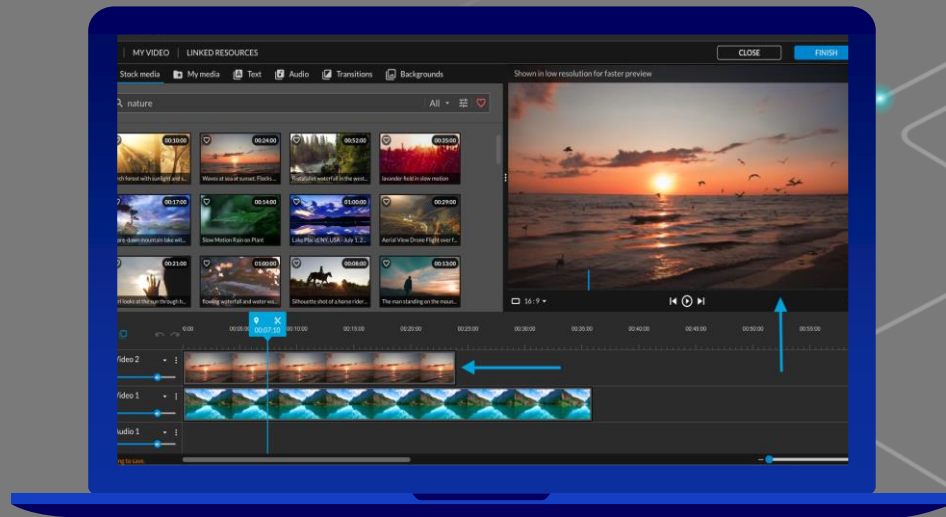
MY VIDEO | LINKED RESOURCES

CLOSE

FINISH

Stock media

My media

Text

Audio

Transitions

Backgrounds

nature

All

Shown in low resolution for faster preview

00:10:00

00:24:00

00:52:00

00:35:00

ch forest with sunlight and s...

Waves at sea at sunset. Flocks...

Tropical waterfall in the west...

lavender field in slow motion

00:17:00

00:14:00

01:00:00

00:29:00

pre-dawn mountain lake wit...

Slow Motion Rain on Plant

Lake Placid, NY, USA - July 1, 2...

Aerial View Drone Flight over...

00:21:00

01:00:00

00:08:00

00:13:00

l looks at the sun through h...

flowing waterfall and water wa...

Silhouette shot of a horse rider...

The man standing on the moun...

16:9

00:07:10

0:00

00:05:00

00:10:00

00:15:00

00:20:00

00:25:00

00:30:00

00:35:00

00:40:00

00:45:00

00:50:00

00:55:00

Video 2

Video 1

Audio 1